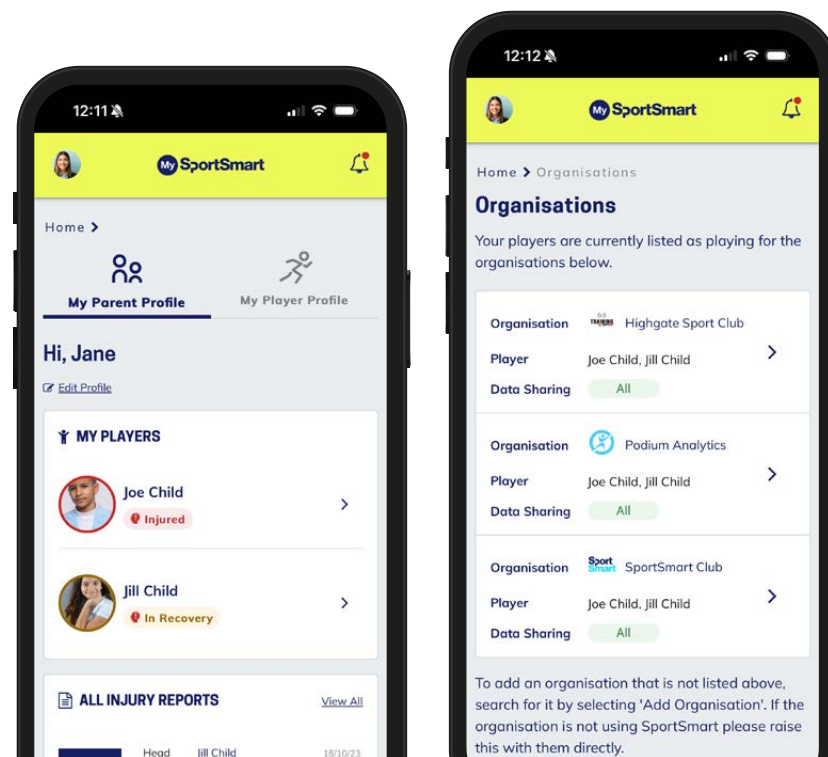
12:11

My SportSmart

Home >

My Parent Profile

My Player Profile

Hi, Jane

Edit Profile

MY PLAYERS

Joe Child

Injured

Jill Child

In Recovery

ALL INJURY REPORTS

View All

Head

Jill Child

18/10/23

12:12

My SportSmart

Home > Organisations

Organisations

Your players are currently listed as playing for the organisations below.

Organisation Highgate Sport Club

Player Joe Child, Jill Child

Data Sharing All

Organisation Podium Analytics

Player Joe Child, Jill Child

Data Sharing All

Organisation SportSmart Club

Player Joe Child, Jill Child

Data Sharing All

To add an organisation that is not listed above, search for it by selecting 'Add Organisation'. If the organisation is not using SportSmart please raise this with them directly.